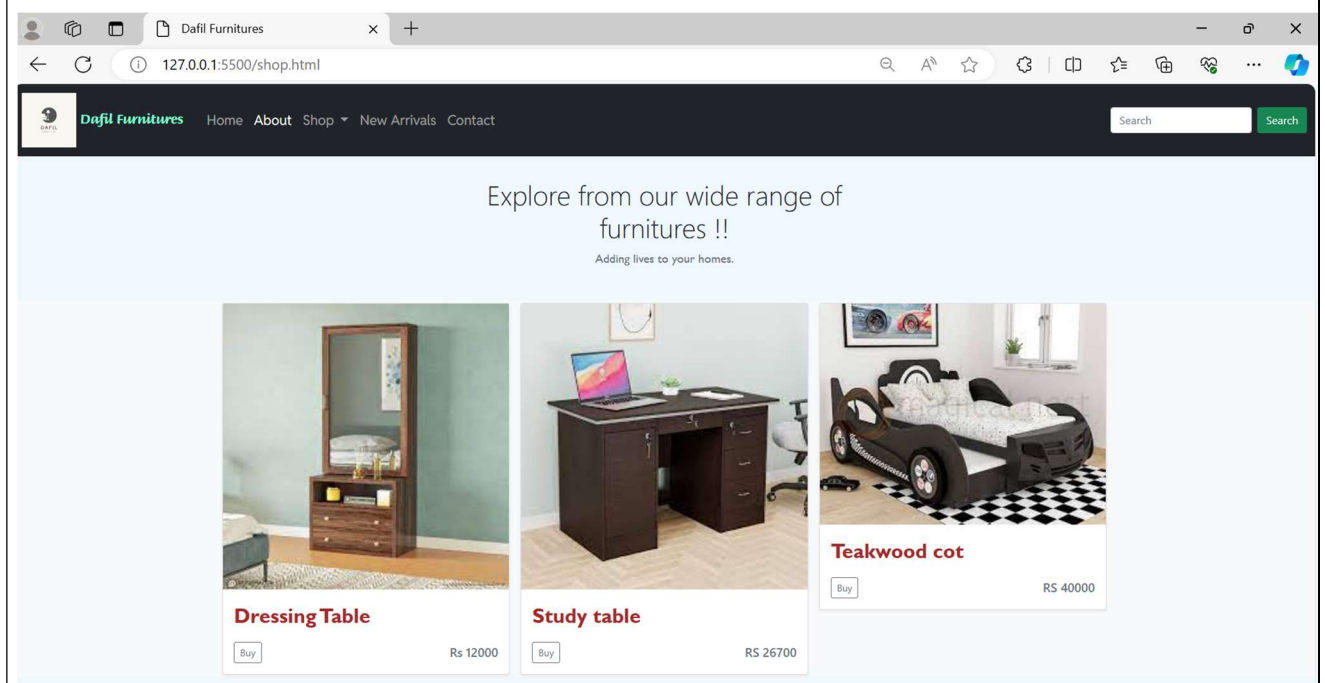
Dafil Furnitures

127.0.0.1:5500/shop.html

DAFIL

Dafil Furnitures

Home About Shop New Arrivals Contact

Search

Search

Explore from our wide range of furnitures !!

Adding lives to your homes.

Dressing Table

Buy

Rs 12000

Study table

Buy

RS 26700

Teakwood cot

Buy

RS 40000